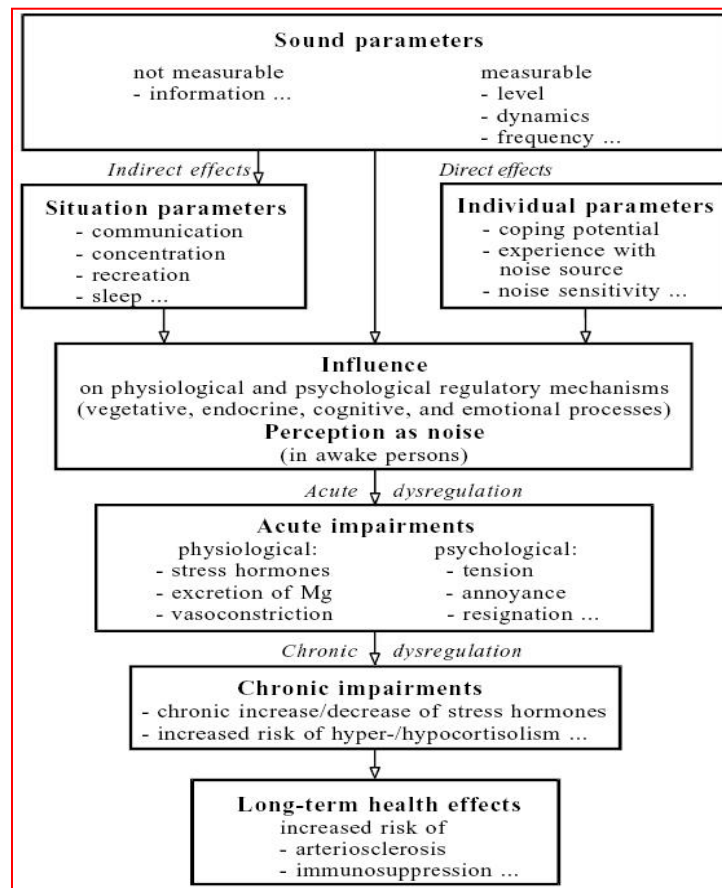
Sound parameters

not measurable
- information ...

measurable
- level
- dynamics
- frequency ...

Indirect effects

Direct effects

Situation parameters
- communication
- concentration
- recreation
- sleep ...

Individual parameters
- coping potential
- experience with noise source
- noise sensitivity ...

Influence
on physiological and psychological regulatory mechanisms (vegetative, endocrine, cognitive, and emotional processes)
Perception as noise
(in awake persons)

Acute dysregulation

Acute impairments

physiological:
- stress hormones
- excretion of Mg
- vasoconstriction

psychological:
- tension
- annoyance
- resignation ...

Chronic dysregulation

Chronic impairments
- chronic increase/decrease of stress hormones
- increased risk of hyper-/hypocortisolism ...

Long-term health effects
increased risk of
- arteriosclerosis
- immunosuppression ...